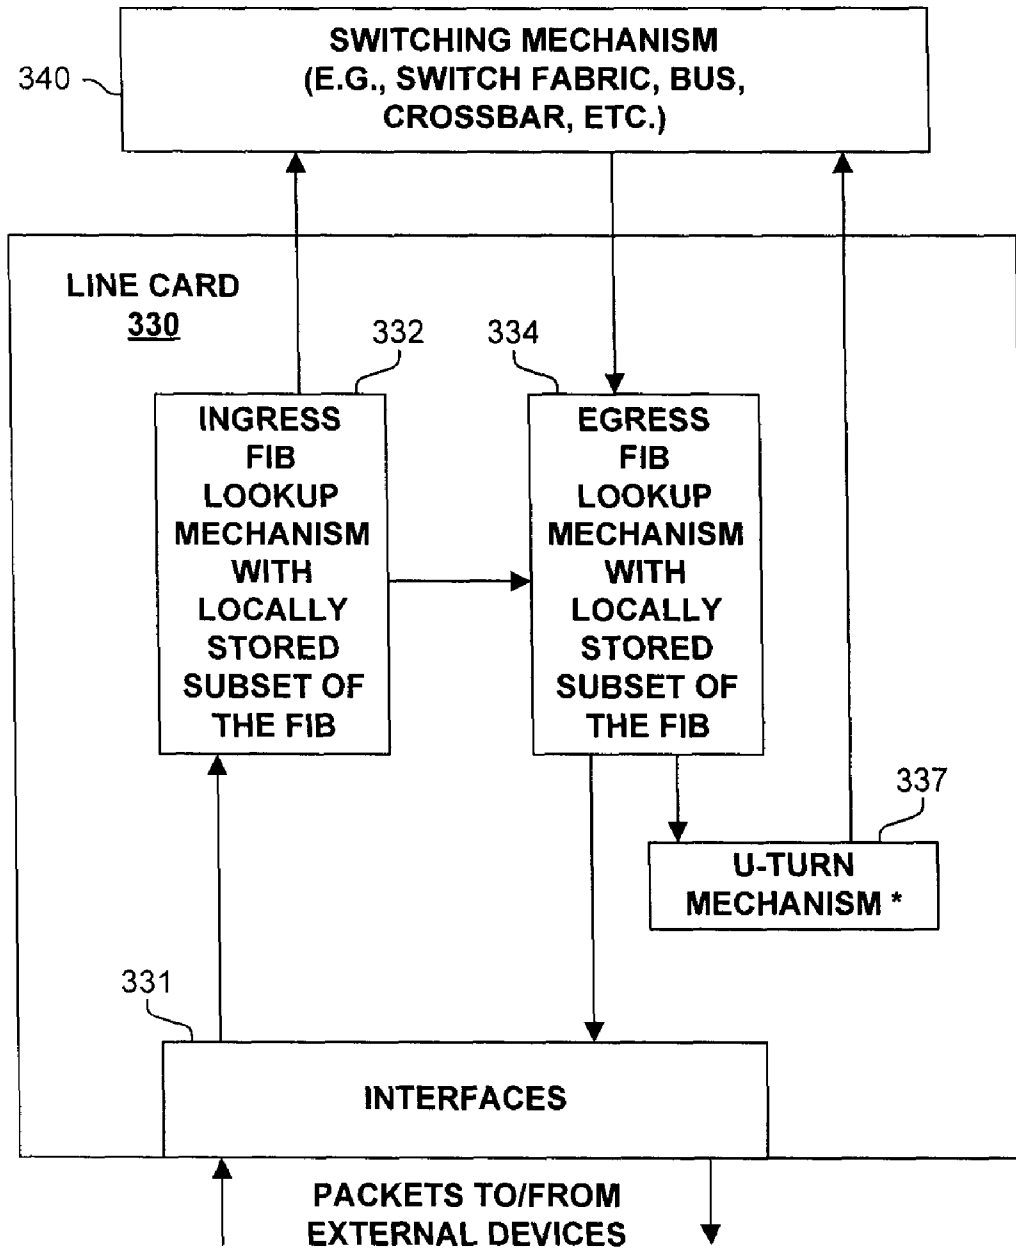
340

SWITCHING MECHANISM
(E.G., SWITCH FABRIC, BUS, CROSSBAR, ETC.)

LINE CARD
330

332

334

INGRESS FIB LOOKUP MECHANISM WITH LOCALLY STORED SUBSET OF THE FIB

EGRESS FIB LOOKUP MECHANISM WITH LOCALLY STORED SUBSET OF THE FIB

337

U-TURN MECHANISM *

331

INTERFACES

PACKETS TO/FROM EXTERNAL DEVICES